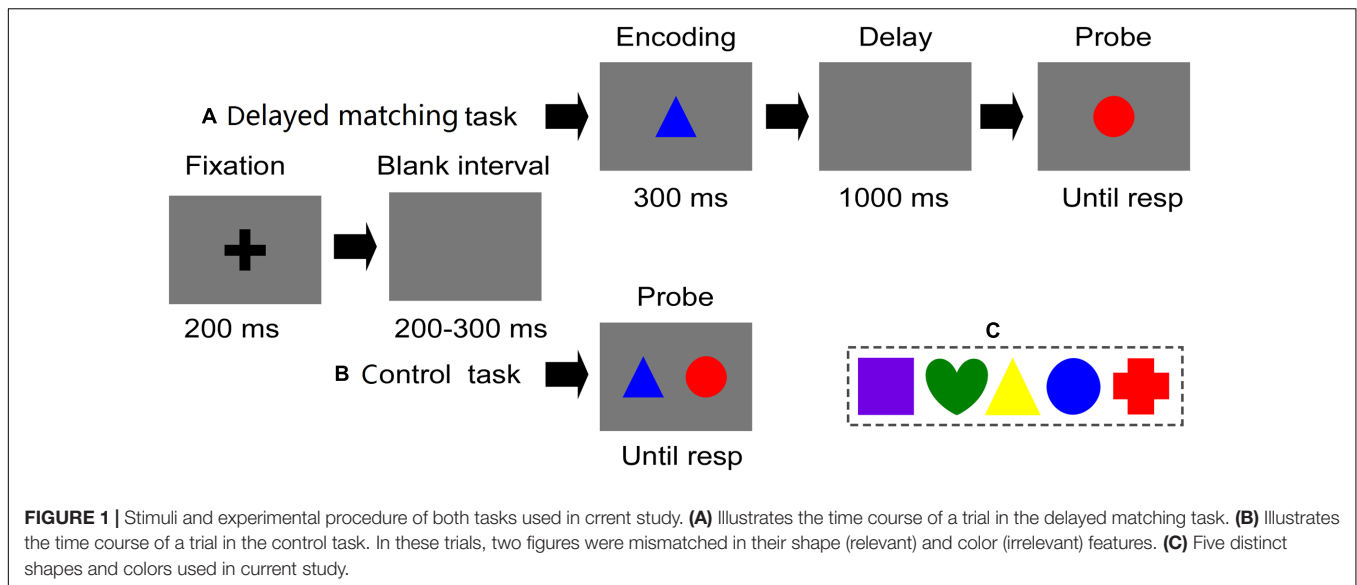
Encoding

Delay

Probe

A Delayed matching task

300 ms

1000 ms

Until resp

Fixation

Blank interval

200 ms

200-300 ms

Probe

B Control task

Until resp

C

FIGURE 1 | Stimuli and experimental procedure of both tasks used in crrent study. (A) Illustrates the time course of a trial in the delayed matching task. (B) Illustrates the time course of a trial in the control task. In these trials, two figures were mismatched in their shape (relevant) and color (irrelevant) features. (C) Five distinct shapes and colors used in current study.